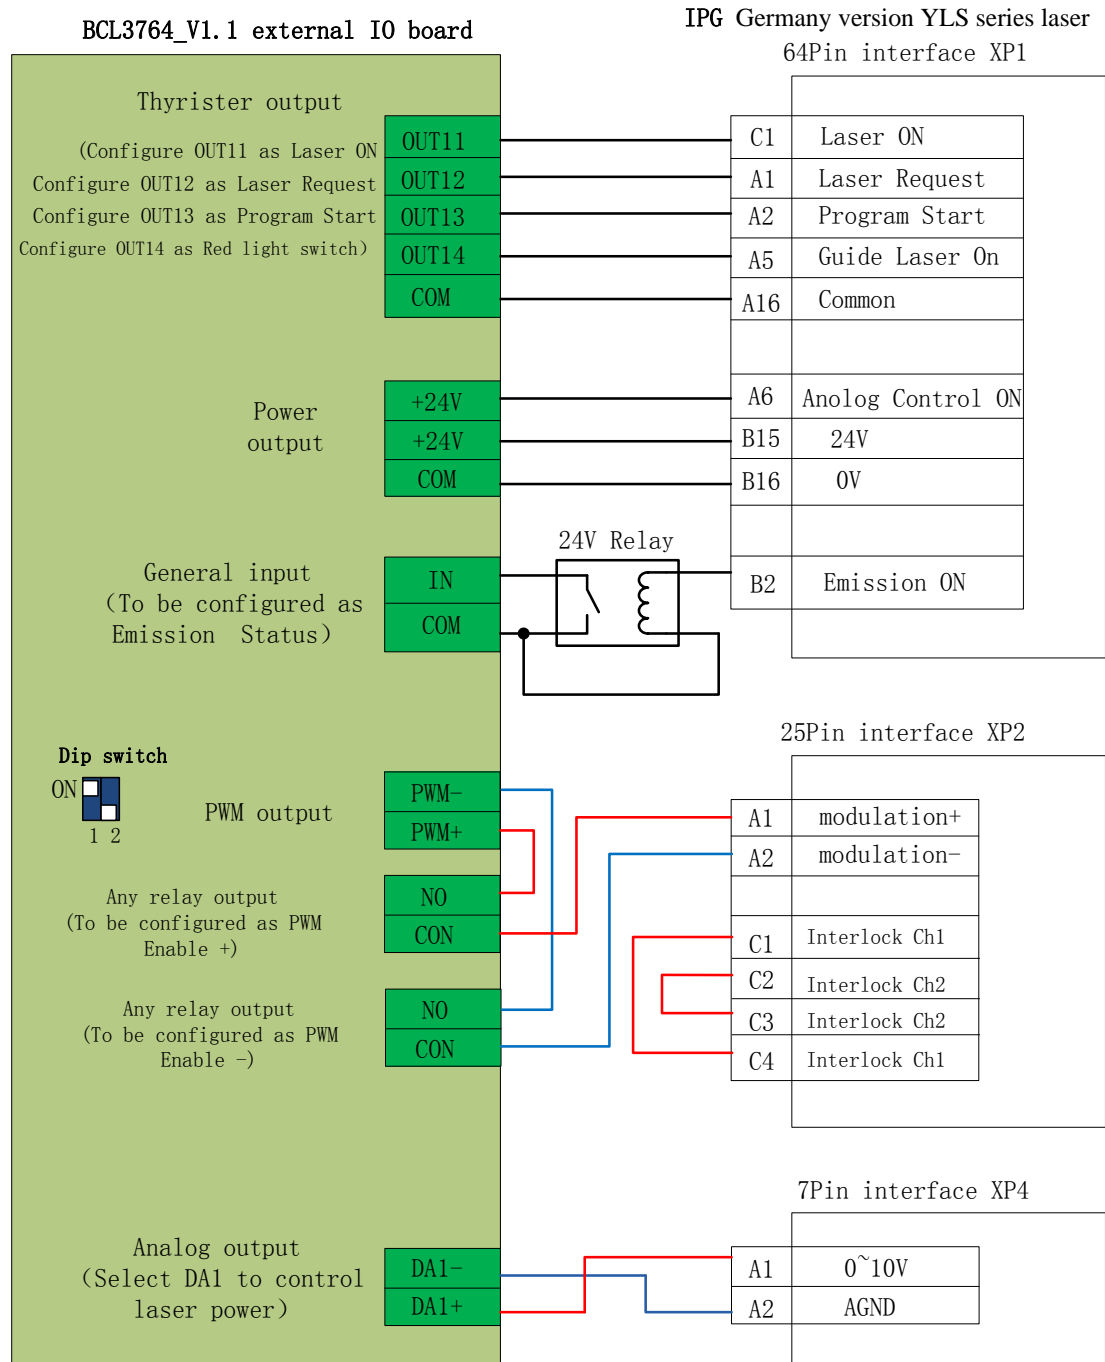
BCL3764_V1.1 external IO board

IPG Germany version YLS series laser

64Pin interface XP1

Thyrister output

(Configure OUT11 as Laser ON
Configure OUT12 as Laser Request
Configure OUT13 as Program Start
Configure OUT14 as Red light switch)

OUT11
OUT12
OUT13
OUT14
COM

| C1 | Laser ON |
|---|---|
| A1 | Laser Request |
| A2 | Program Start |
| A5 | Guide Laser On |
| A16 | Common |
| | |
| A6 | Anolog Control ON |
| B15 | 24V |
| B16 | 0V |
| | |
| B2 | Emission ON |

Power output

+24V
+24V
COM

24V Relay

General input
(To be configured as Emission Status)

IN
COM

Dip switch

ON

1 2

PWM output

PWM-
PWM+

Any relay output
(To be configured as PWM Enable +)

NO
CON

Any relay output
(To be configured as PWM Enable -)

NO
CON

25Pin interface XP2

| A1 | modulation+ |
|---|---|
| A2 | modulation- |
| | |
| C1 | Interlock Ch1 |
| C2 | Interlock Ch2 |
| C3 | Interlock Ch2 |
| C4 | Interlock Ch1 |

7Pin interface XP4

Analog output
(Select DA1 to control laser power)

DA1-
DA1+

| A1 | 0~10V |
|---|---|
| A2 | AGND |